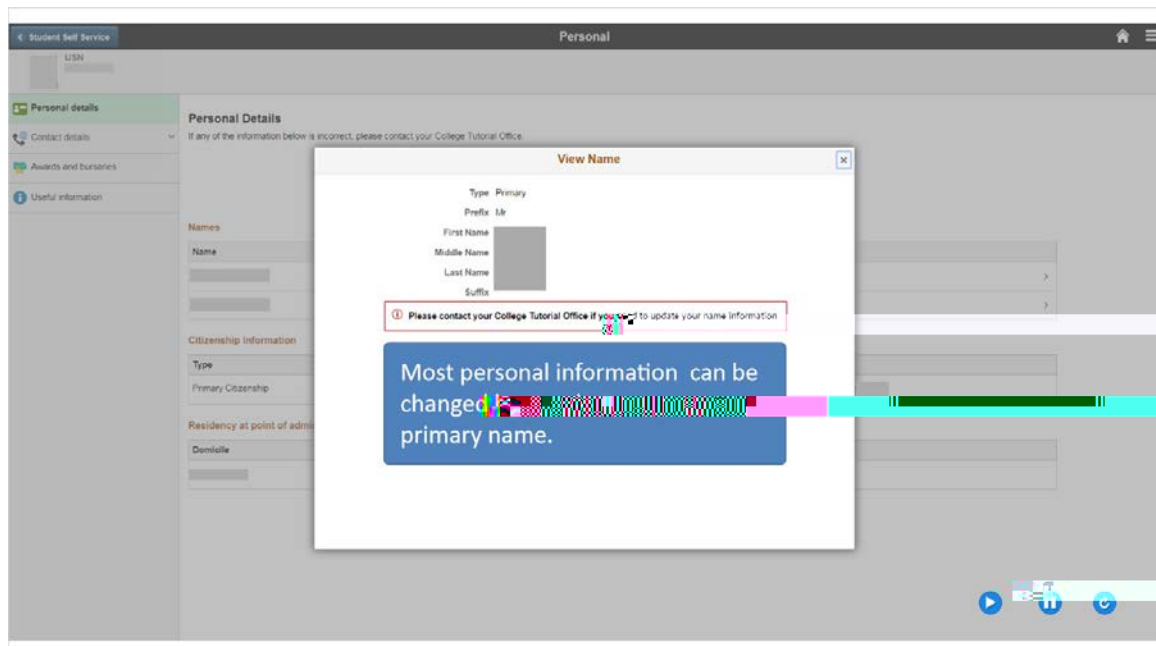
Student Self Service

Personal

USN

Personal details

Contact details

Awards and bursaries

Useful information

Personal Details

If any of the information below is incorrect, please contact your College Tutorial Office.

Names

Name

Citizenship Information

Type

Primary Citizenship

Residency at point of admi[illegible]

Domicile

View Name

Type Primary

Prefix Mr

First Name

Middle Name

Last Name

Suffix

Please contact your College Tutorial Office if you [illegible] to update your name information

Most personal information can be changed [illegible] primary name.